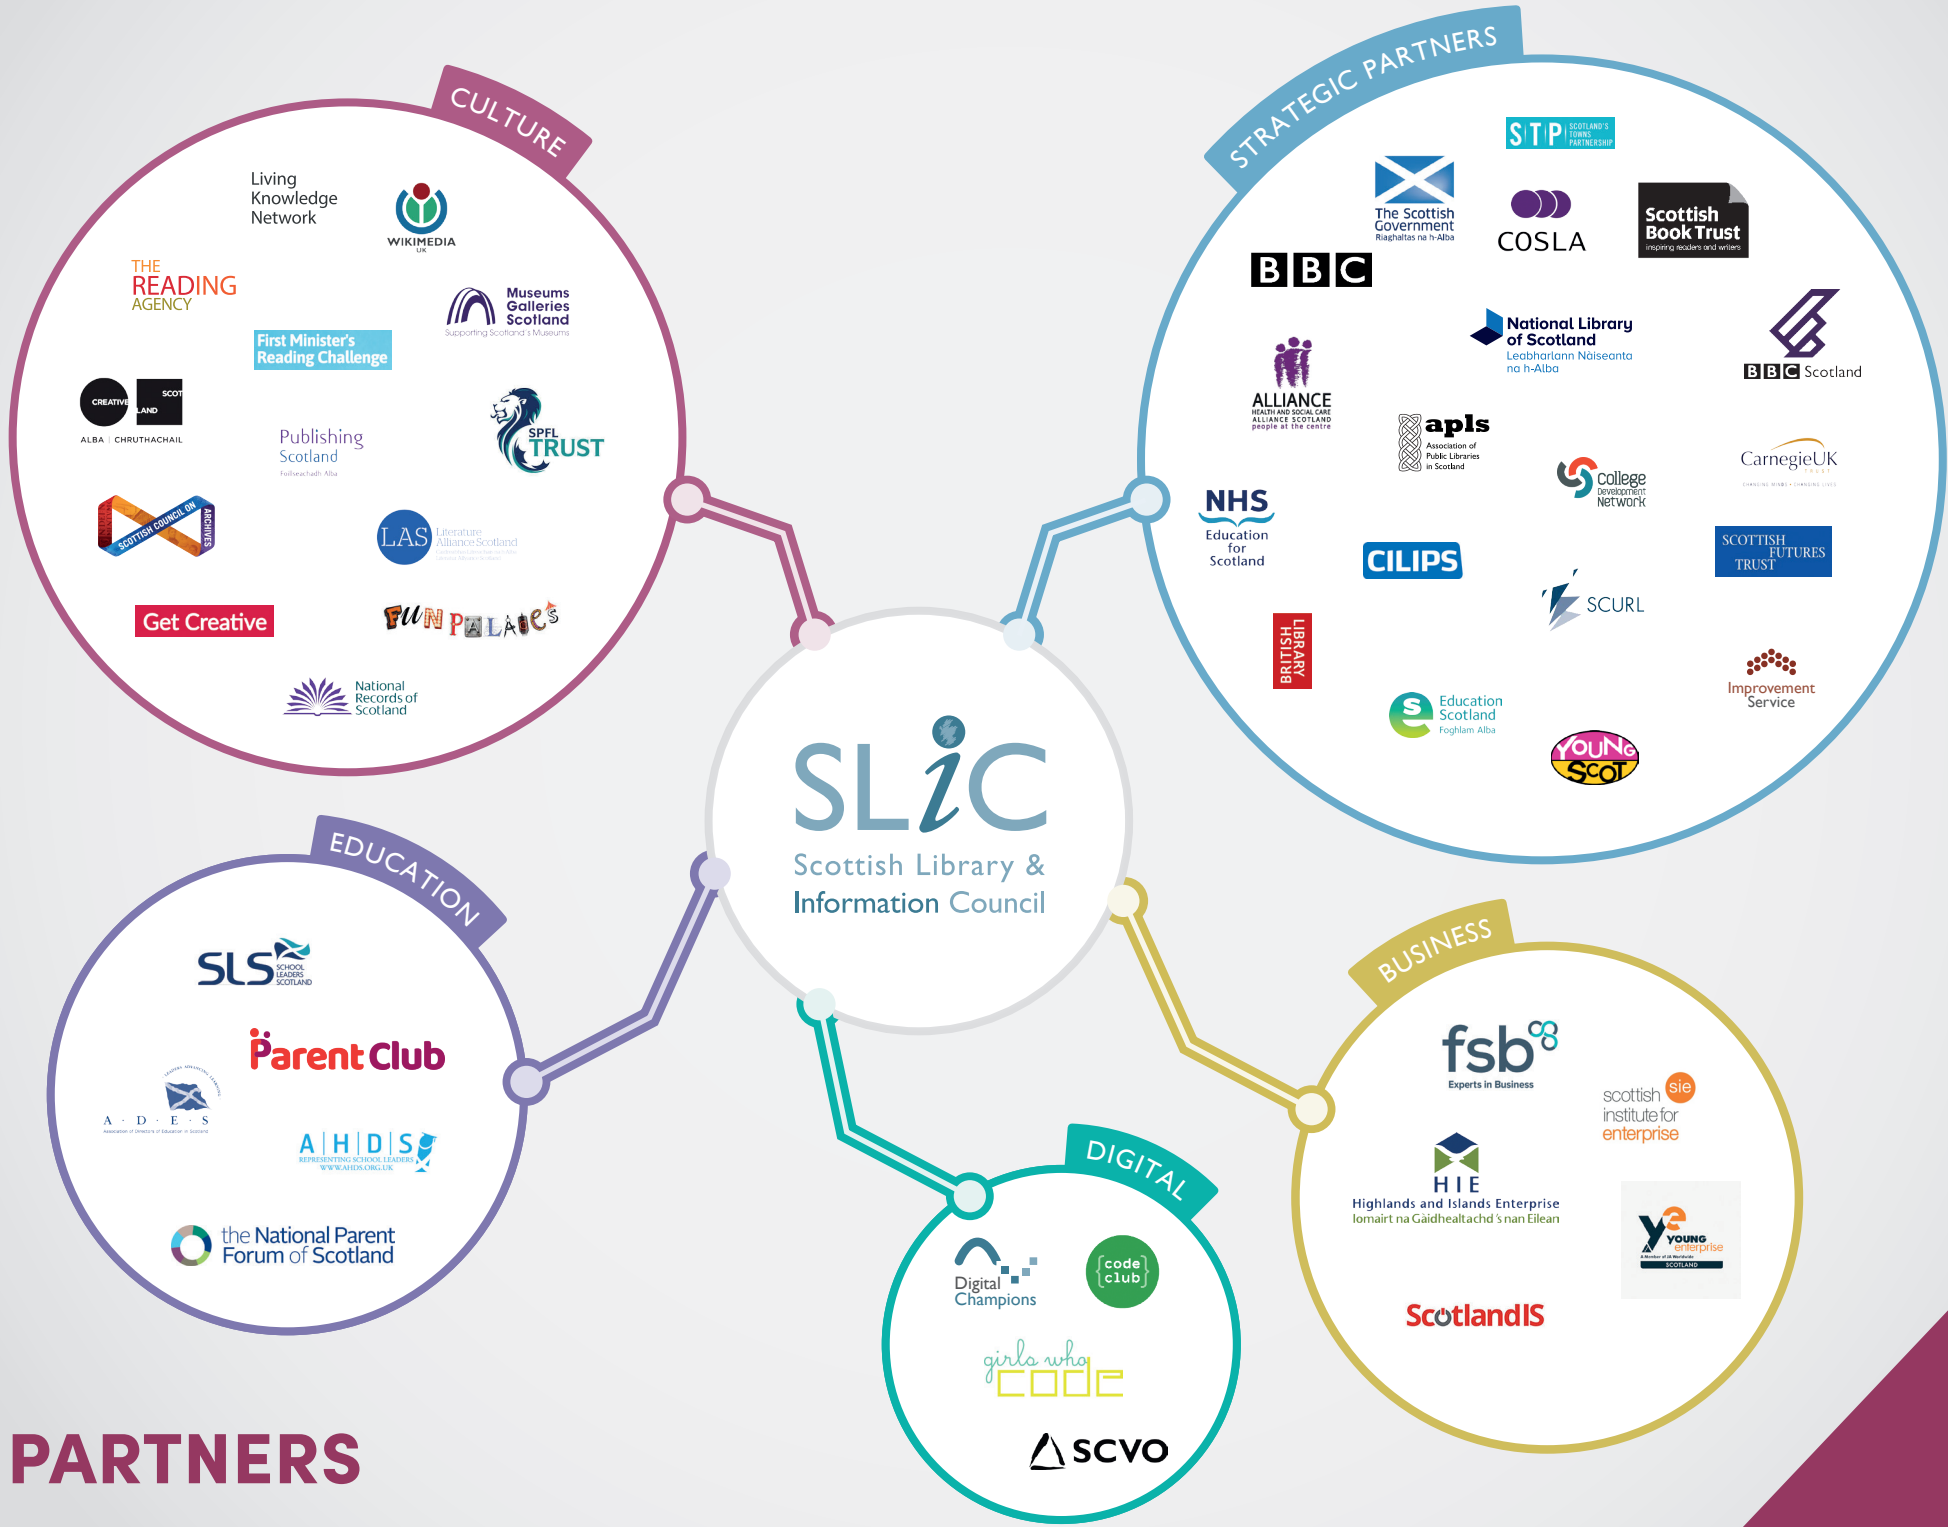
CULTURE

Living Knowledge Network

WIKIMEDIA UK

THE READING AGENCY

Museums Galleries Scotland
Supporting Scotland's Museums

First Minister's Reading Challenge

CREATIVE SCOTLAND
ALBA | CHRUTHACHAIL

Publishing Scotland
Foillseachadh Alba

SPFL TRUST

SCOTTISH COUNCIL ON ARCHIVES

LAS Literature Alliance Scotland

Get Creative

FUN PALACES

National Records of Scotland

STRATEGIC PARTNERS

STP SCOTLAND'S TOWNS PARTNERSHIP

The Scottish Government
Riaghaltas na h-Alba

COSLA

Scottish Book Trust
inspiring readers and writers

BBC

National Library of Scotland
Leabharlann Nàiseanta na h-Alba

BBC Scotland

ALLIANCE
HEALTH AND SOCIAL CARE ALLIANCE SCOTLAND
people at the centre

apls
Association of Public Libraries in Scotland

College Development Network

CarnegieUK TRUST

NHS Education for Scotland

CILIPS

SCOTTISH FUTURES TRUST

SCURL

BRITISH LIBRARY

Improvement Service

Education Scotland
Foghlam Alba

YOUNG SCOT

SLiC
Scottish Library & Information Council

EDUCATION

SLS SCHOOL LEADERS SCOTLAND

Parent Club

A · D · E · S
Association of Directors of Education in Scotland

A|H|D|S
REPRESENTING SCHOOL LEADERS
WWW.AHDS.ORG.UK

the National Parent Forum of Scotland

DIGITAL

Digital Champions

code club

girls who code

SCVO

BUSINESS

fsb
Experts in Business

scottish institute for enterprise sie

HIE
Highlands and Islands Enterprise
Iomairt na Gàidhealtachd 's nan Eilean

YOUNG enterprise
SCOTLAND

ScotlandIS

PARTNERS